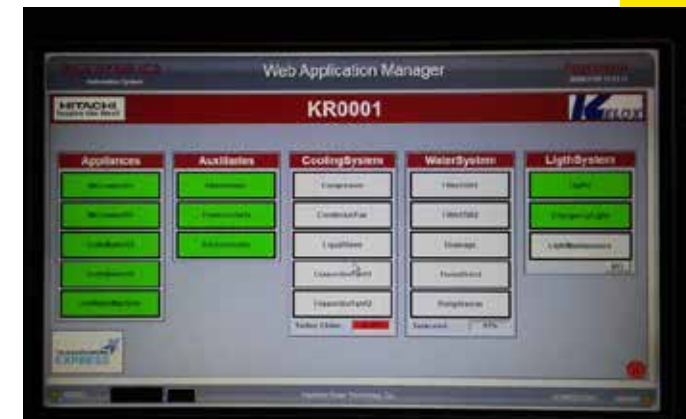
Web Application Manager

HITACHI

KR0001

Appliances

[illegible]

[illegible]

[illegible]

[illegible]

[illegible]

Auxiliaries

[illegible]

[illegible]

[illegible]

CoolingSystem

Compressor

CondenserFan

LiquidValve

EvaporatorFan01

EvaporatorFan02

WaterSystem

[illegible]

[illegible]

Drainage

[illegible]

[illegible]

LigthSystem

Light

EmergencyLight

LightMaintenance

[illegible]